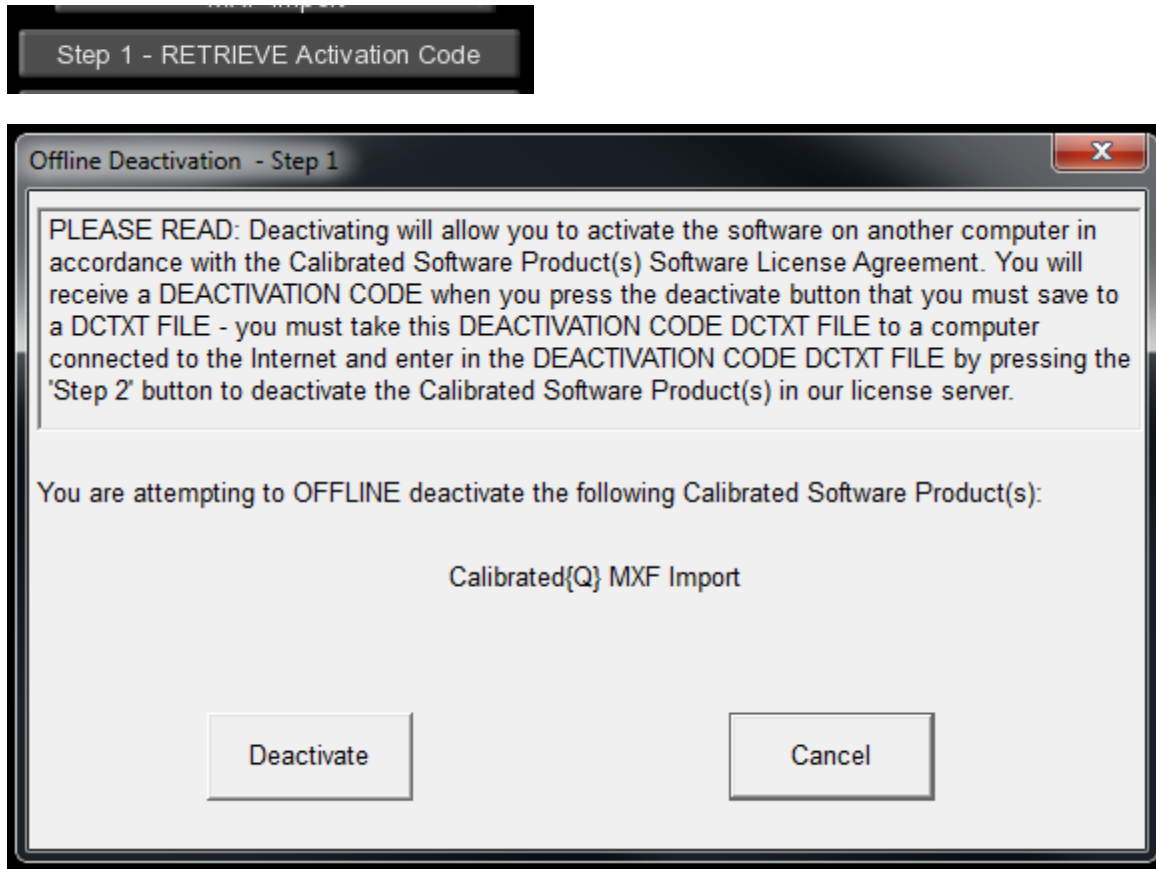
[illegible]

Step 1 - RETRIEVE Activation Code

Offline Deactivation - Step 1

x

PLEASE READ: Deactivating will allow you to activate the software on another computer in accordance with the Calibrated Software Product(s) Software License Agreement. You will receive a DEACTIVATION CODE when you press the deactivate button that you must save to a DCTXT FILE - you must take this DEACTIVATION CODE DCTXT FILE to a computer connected to the Internet and enter in the DEACTIVATION CODE DCTXT FILE by pressing the 'Step 2' button to deactivate the Calibrated Software Product(s) in our license server.

You are attempting to OFFLINE deactivate the following Calibrated Software Product(s):

Calibrated{Q} MXF Import

Deactivate

Cancel